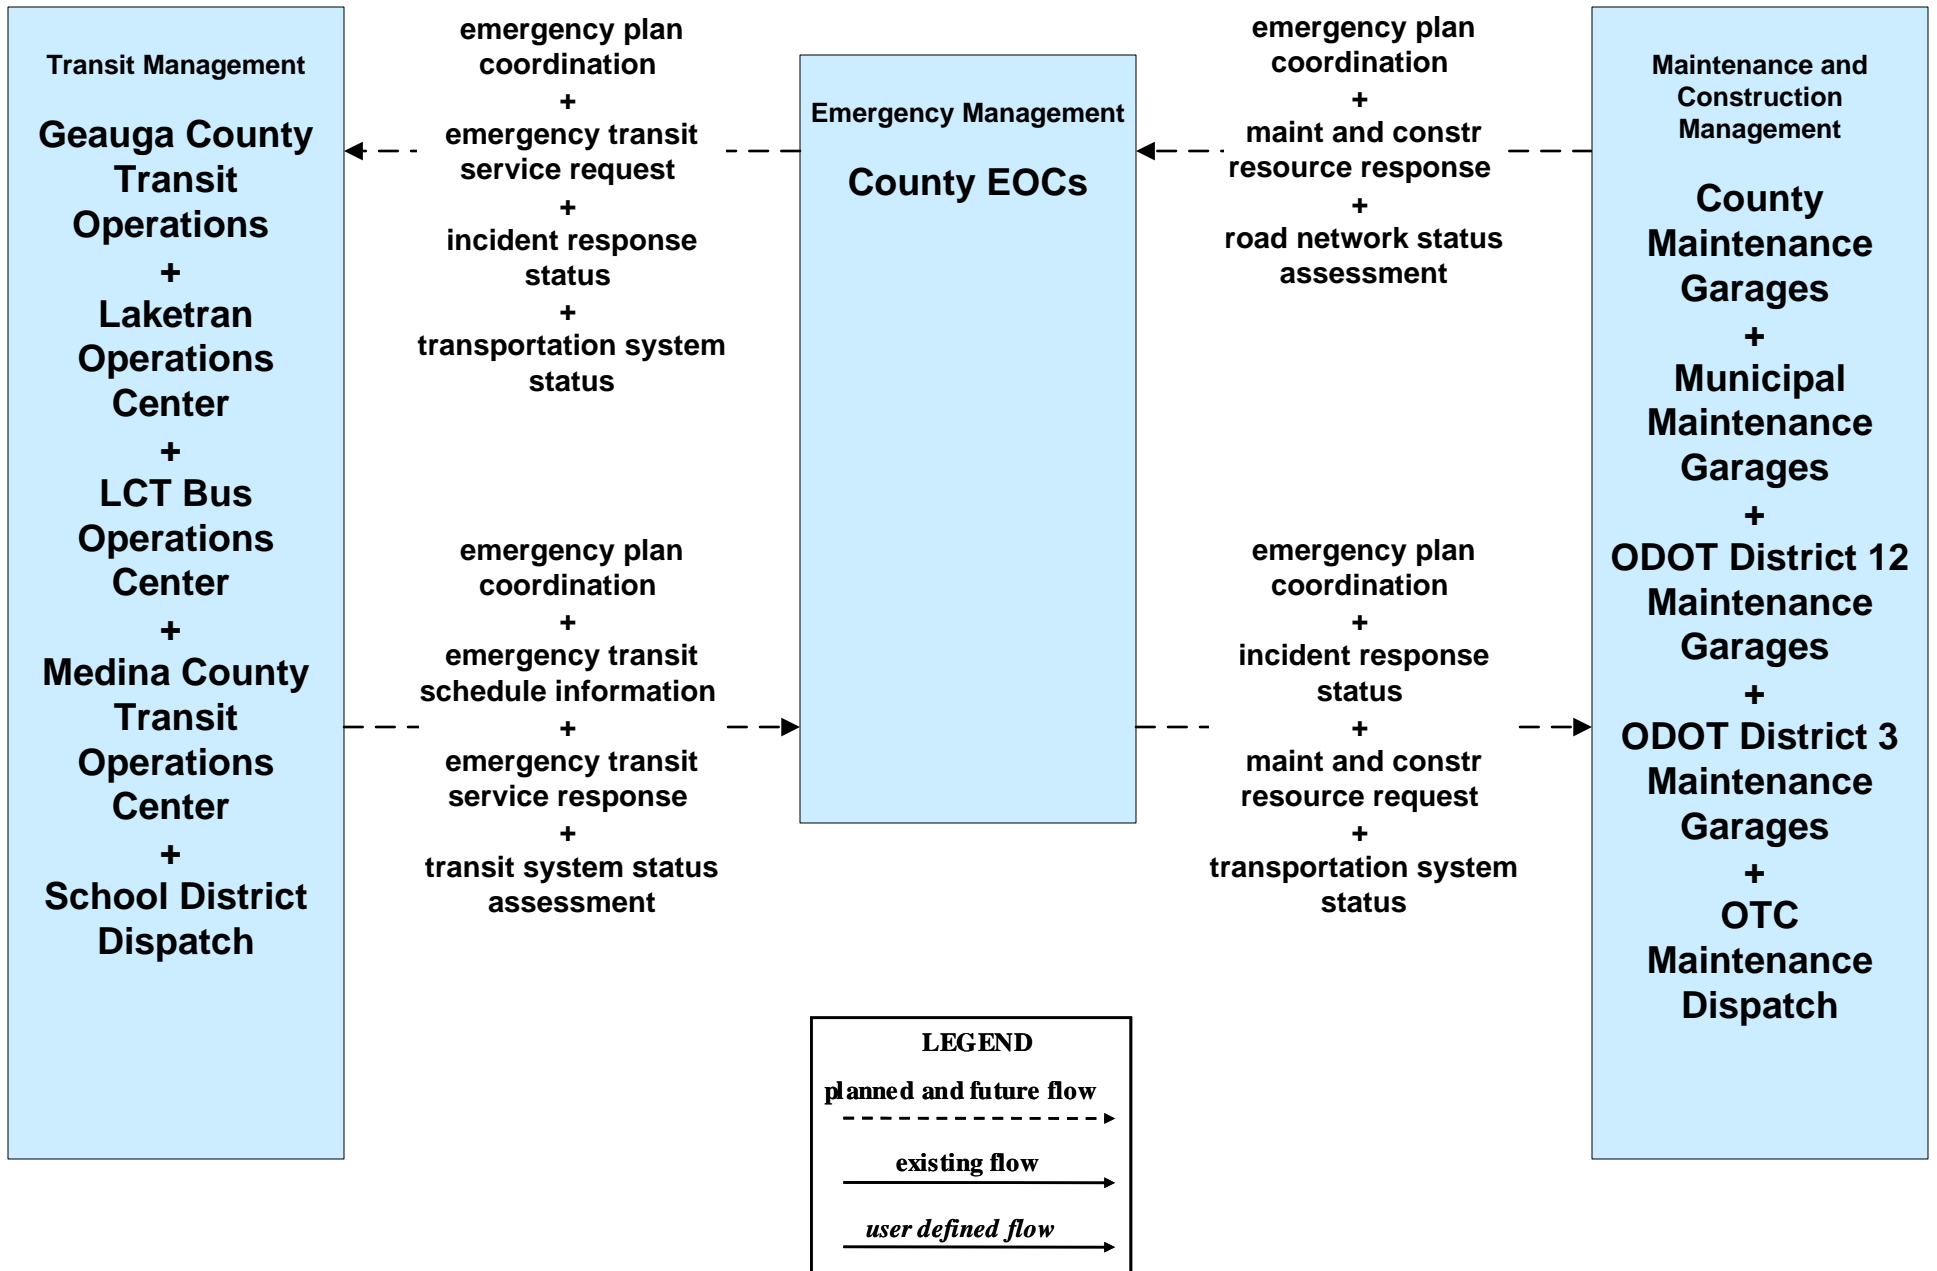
Transit Management

Geauga County Transit Operations
+
Laketran Operations Center
+
LCT Bus Operations Center
+
Medina County Transit Operations Center
+
School District Dispatch

emergency plan coordination
+
emergency transit service request
+
incident response status
+
transportation system status

emergency plan coordination
+
emergency transit schedule information
+
emergency transit service response
+
transit system status assessment

Emergency Management

County EOCs

emergency plan coordination
+
maint and constr resource response
+
road network status assessment

emergency plan coordination
+
incident response status
+
maint and constr resource request
+
transportation system status

Maintenance and Construction Management

County Maintenance Garages
+
Municipal Maintenance Garages
+
ODOT District 12 Maintenance Garages
+
ODOT District 3 Maintenance Garages
+
OTC Maintenance Dispatch

LEGEND
planned and future flow
existing flow
user defined flow